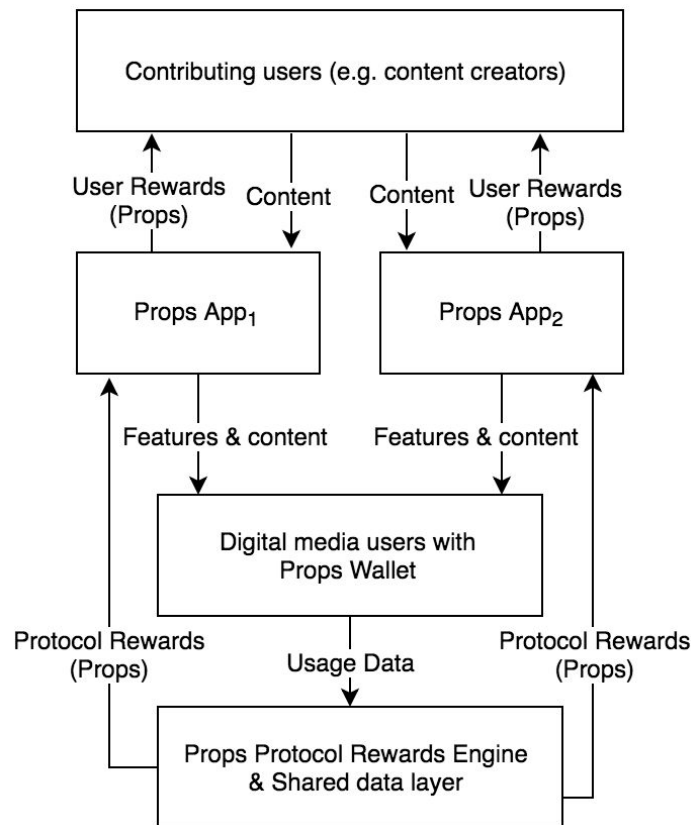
Contributing users (e.g. content creators)

User Rewards (Props)

Content

Content

User Rewards (Props)

Props App$_1$

Props App$_2$

Features & content

Features & content

Digital media users with Props Wallet

Protocol Rewards (Props)

Usage Data

Protocol Rewards (Props)

Props Protocol Rewards Engine & Shared data layer